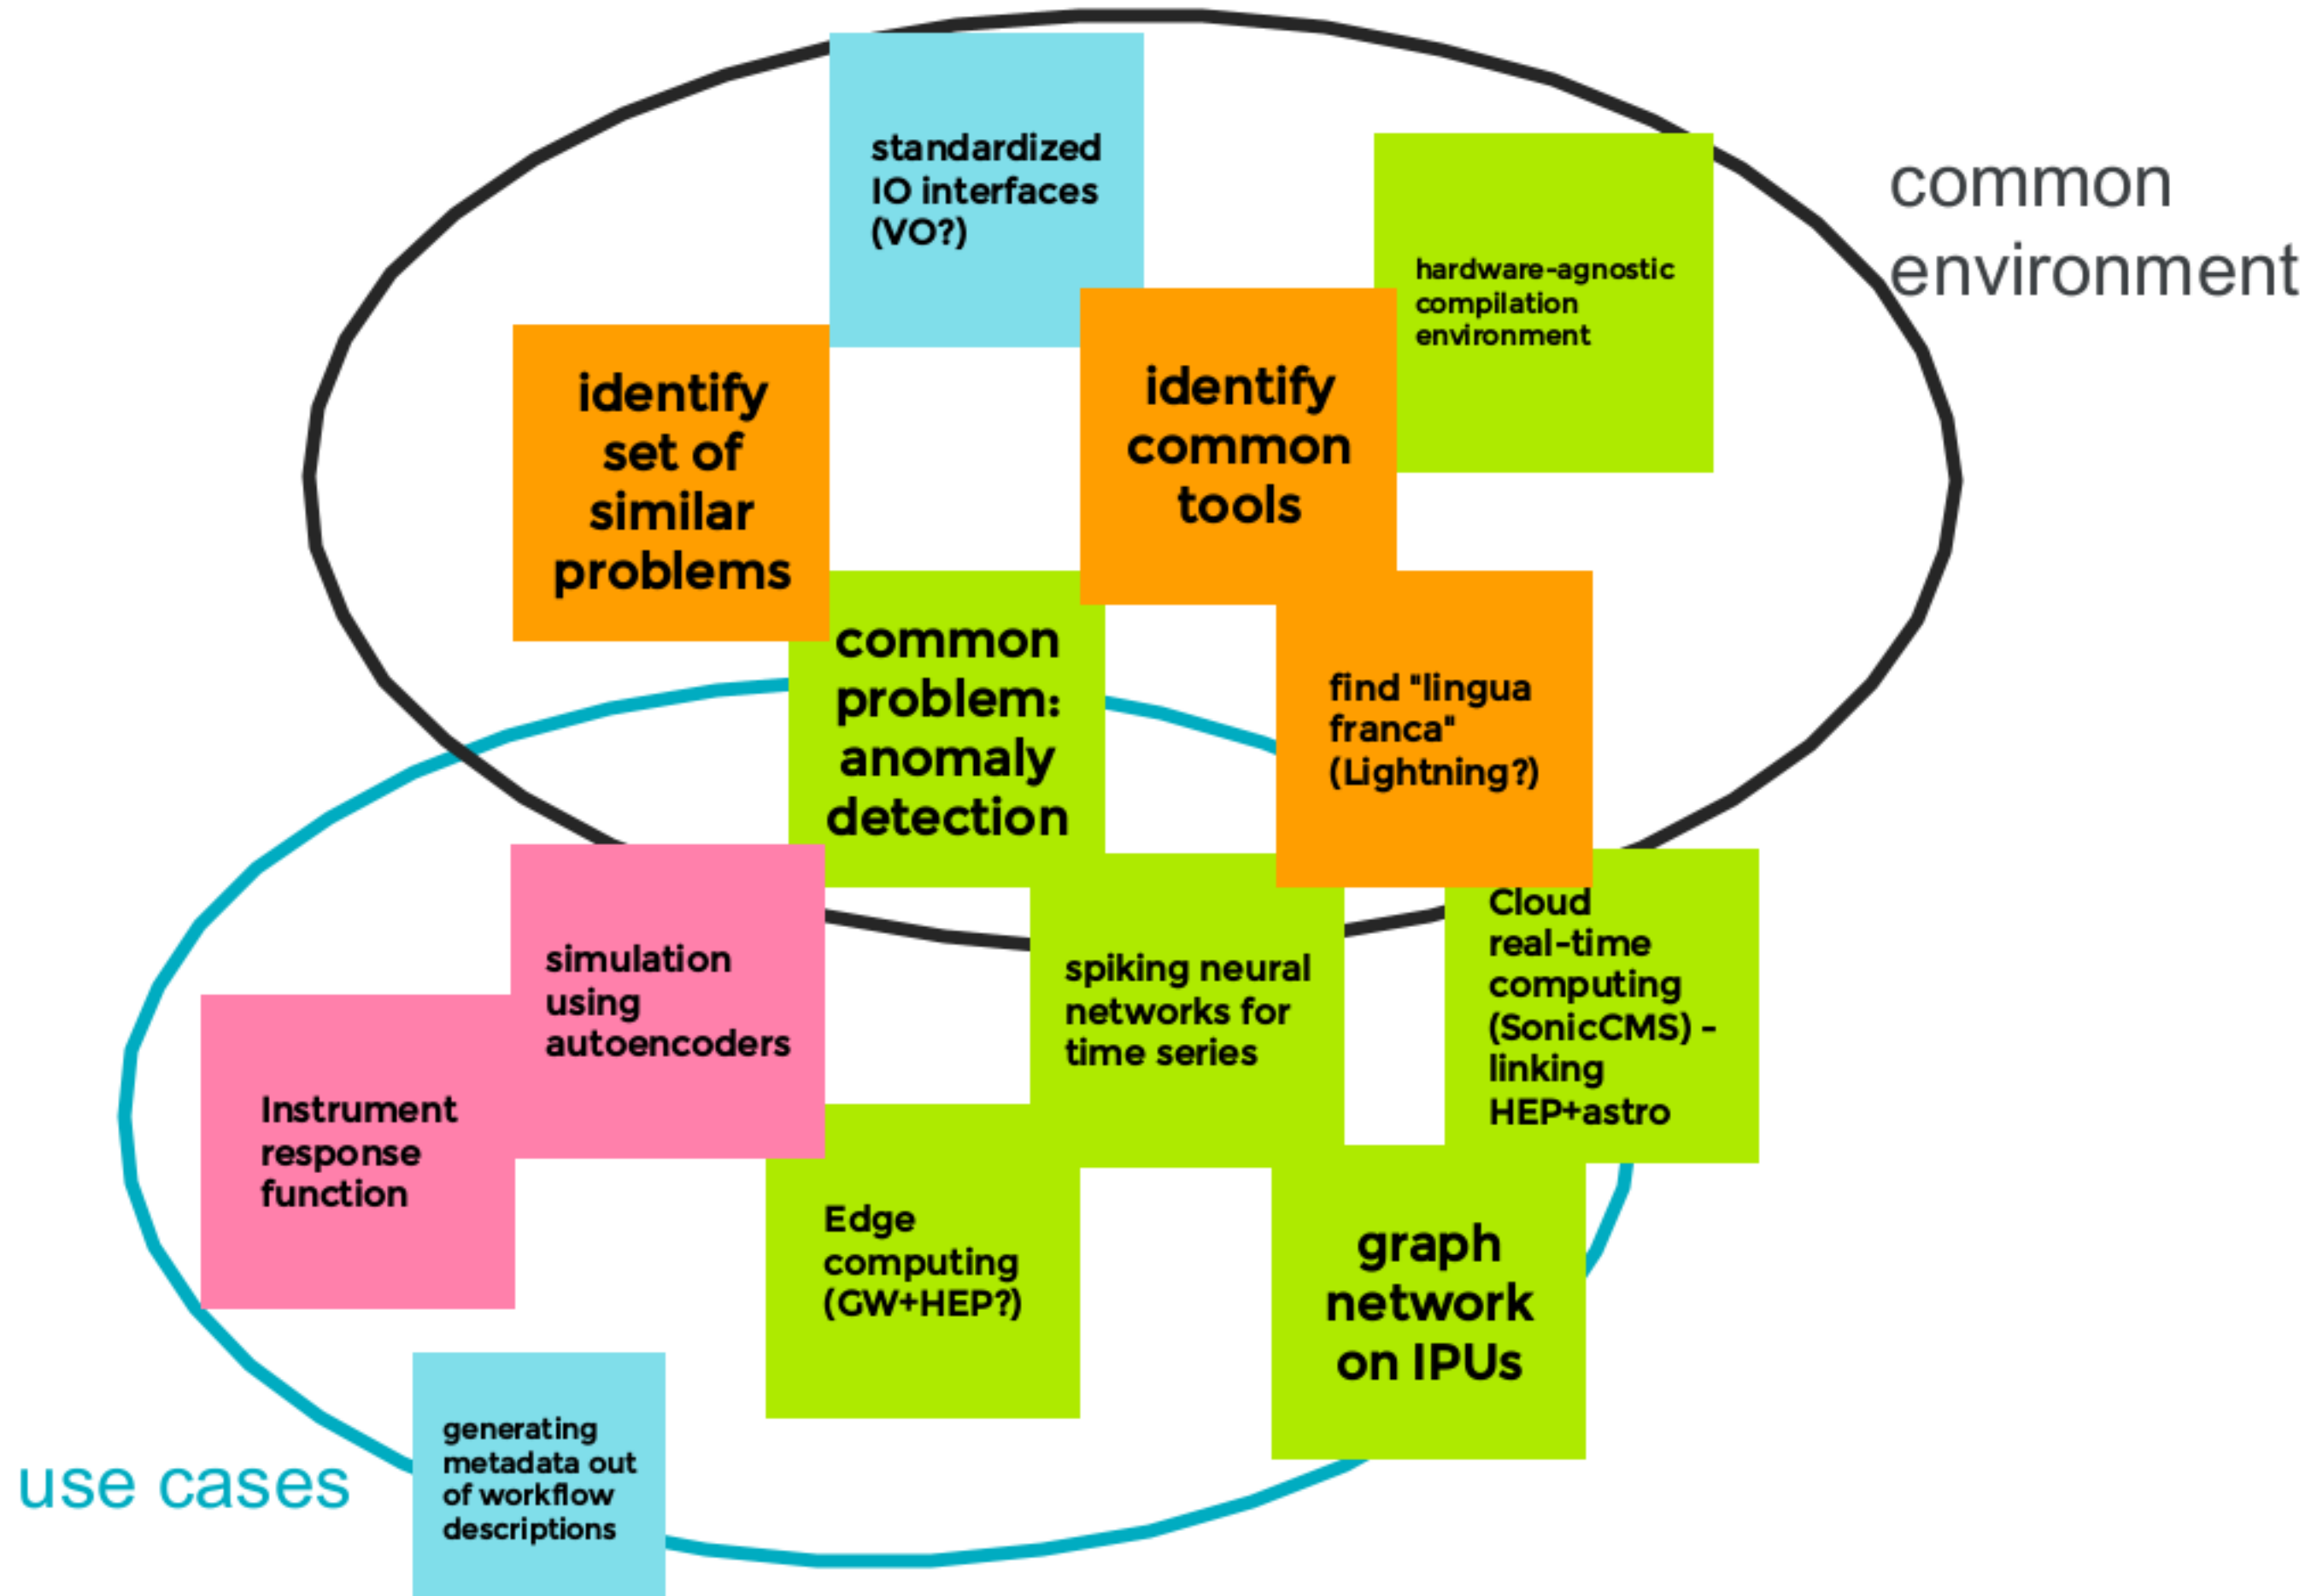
standardized IO interfaces (VO?)

hardware-agnostic compilation environment

common environment

identify set of similar problems

identify common tools

common problem: anomaly detection

find "lingua franca" (Lightning?)

simulation using autoencoders

spiking neural networks for time series

Cloud real-time computing (SonicCMS) - linking HEP+astro

Instrument response function

Edge computing (GW+HEP?)

graph network on IPUs

use cases

generating metadata out of workflow descriptions